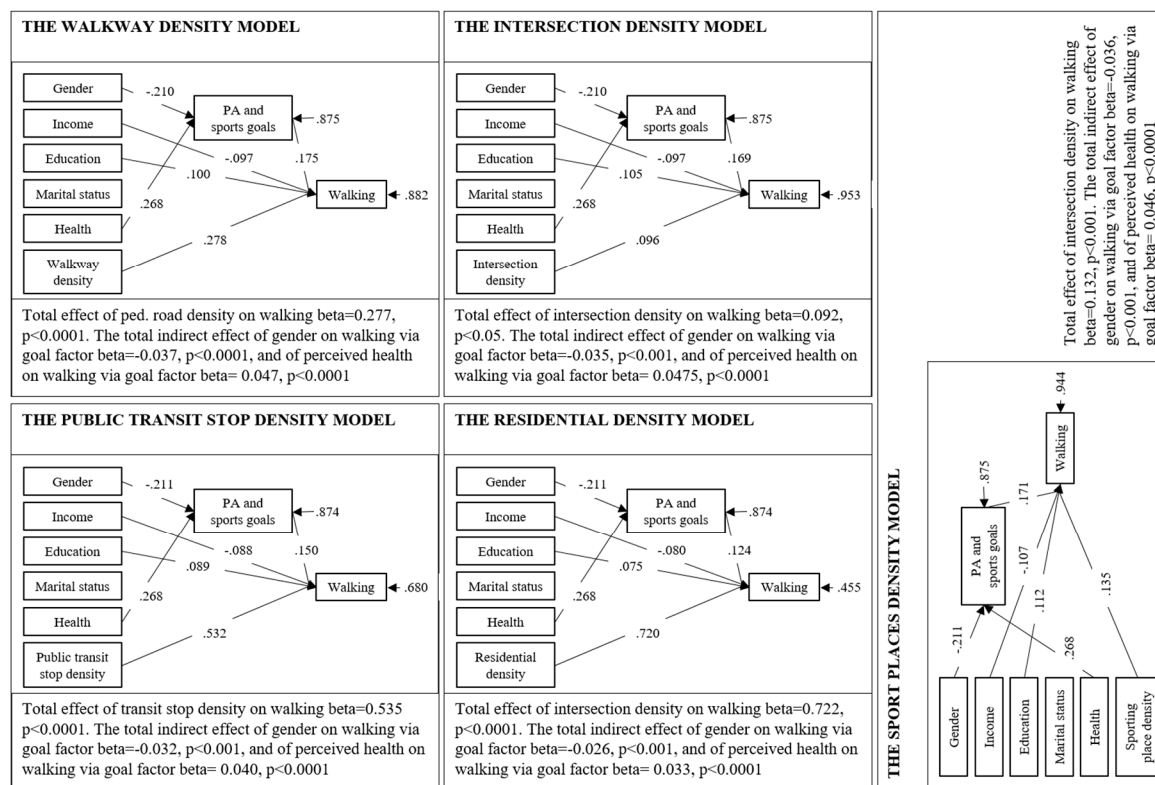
THE WALKWAY DENSITY MODEL

Gender
Income
Education
Marital status
Health
Walkway density
PA and sports goals
Walking
-.210
.875
-.097
.175
.100
.882
.268
.278

Total effect of ped. road density on walking beta=0.277, p<0.0001. The total indirect effect of gender on walking via goal factor beta=-0.037, p<0.0001, and of perceived health on walking via goal factor beta= 0.047, p<0.0001

THE INTERSECTION DENSITY MODEL

Gender
Income
Education
Marital status
Health
Intersection density
PA and sports goals
Walking
-.210
.875
-.097
.169
.105
.953
.268
.096

Total effect of intersection density on walking beta=0.092, p<0.05. The total indirect effect of gender on walking via goal factor beta=-0.035, p<0.001, and of perceived health on walking via goal factor beta= 0.0475, p<0.0001

THE PUBLIC TRANSIT STOP DENSITY MODEL

Gender
Income
Education
Marital status
Health
Public transit stop density
PA and sports goals
Walking
-.211
.874
-.088
.150
.089
.680
.268
.532

Total effect of transit stop density on walking beta=0.535 p<0.0001. The total indirect effect of gender on walking via goal factor beta=-0.032, p<0.001, and of perceived health on walking via goal factor beta= 0.040, p<0.0001

THE RESIDENTIAL DENSITY MODEL

Gender
Income
Education
Marital status
Health
Residential density
PA and sports goals
Walking
-.211
.874
-.080
.124
.075
.455
.268
.720

Total effect of intersection density on walking beta=0.722, p<0.0001. The total indirect effect of gender on walking via goal factor beta=-0.026, p<0.001, and of perceived health on walking via goal factor beta= 0.033, p<0.0001

THE SPORT PLACES DENSITY MODEL

Total effect of intersection density on walking beta=0.132, p<0.001. The total indirect effect of gender on walking via goal factor beta=-0.036, p<0.001, and of perceived health on walking via goal factor beta= 0.046, p<0.0001

Walking
.944
PA and sports goals
.875
.171
-.107
.112
.135
-.211
.268
Gender
Income
Education
Marital status
Health
Sporting place density